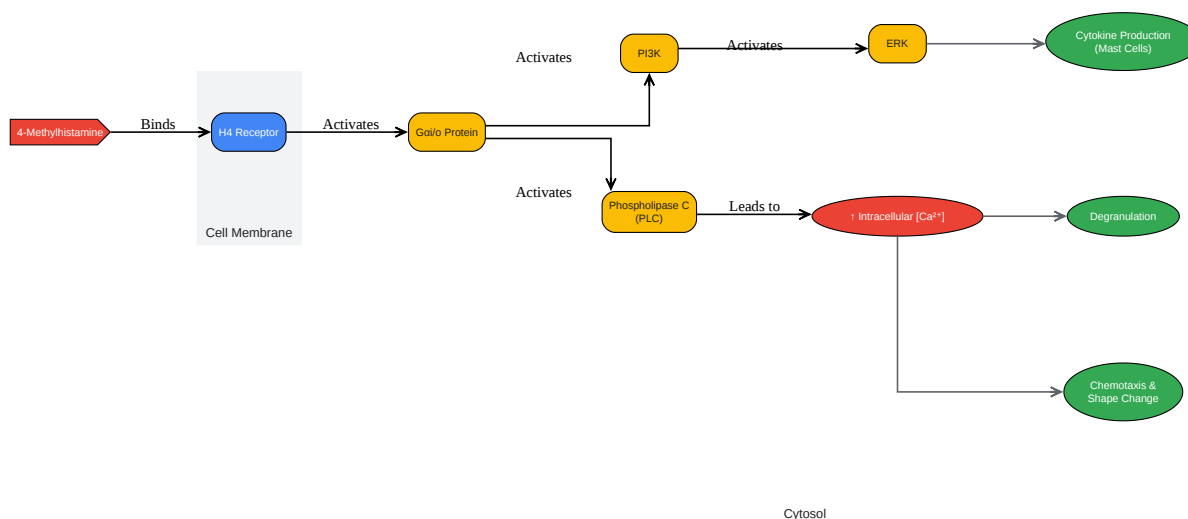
4-Methylhistamine

Binds

H4 Receptor

Cell Membrane

Activates

Gαi/o Protein

Activates

PI3K

Activates

ERK

Cytokine Production (Mast Cells)

Activates

Phospholipase C (PLC)

Leads to

↑ Intracellular [Ca²⁺]

Degranulation

Chemotaxis & Shape Change

Cytosol